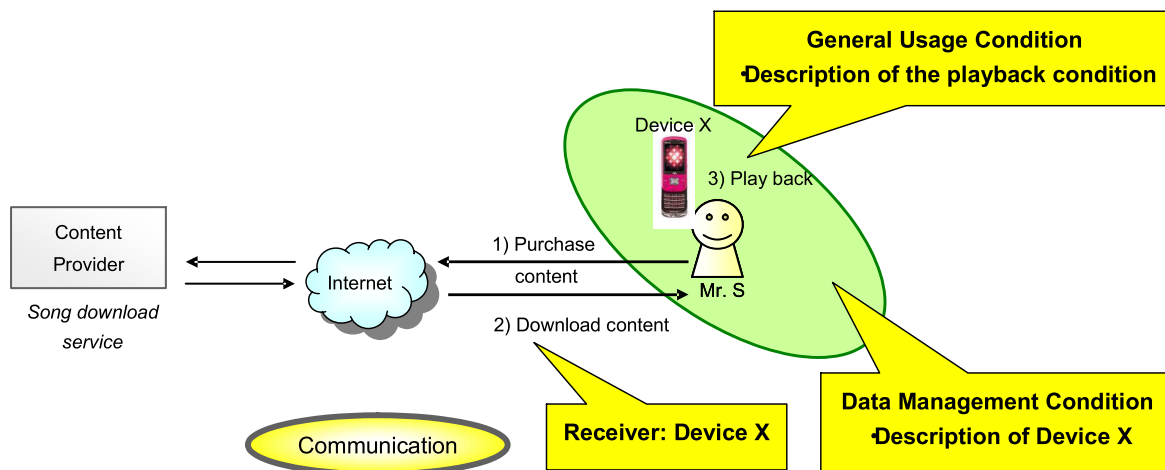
General Usage Condition
•Description of the playback condition

Device X

3) Play back

Content Provider

Song download service

Internet

1) Purchase content

Mr. S

2) Download content

Communication

Receiver: Device X

Data Management Condition
•Description of Device X